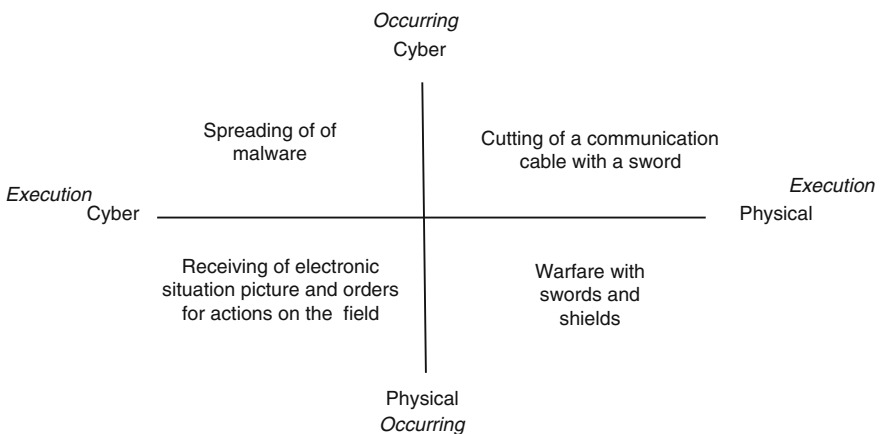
*Occurring*
Cyber

Spreading of of malware

Cutting of a communication cable with a sword

*Execution*
Cyber

*Execution*
Physical

Receiving of electronic situation picture and orders for actions on the field

Warfare with swords and shields

Physical
*Occurring*